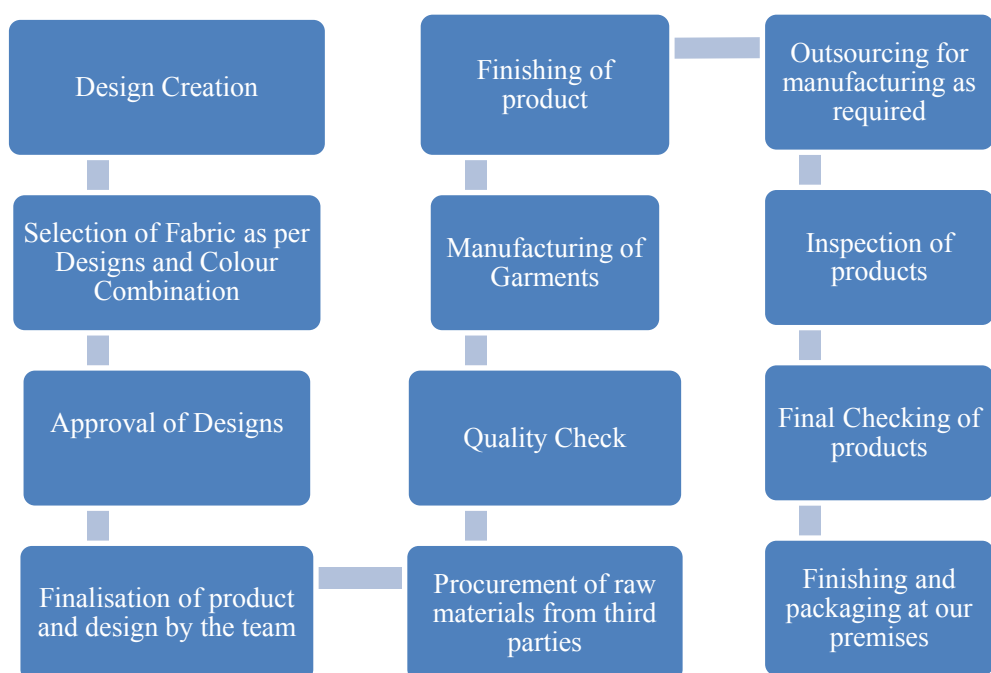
Design Creation

Selection of Fabric as per Designs and Colour Combination

Approval of Designs

Finalisation of product and design by the team

Procurement of raw materials from third parties

Quality Check

Manufacturing of Garments

Finishing of product

Outsourcing for manufacturing as required

Inspection of products

Final Checking of products

Finishing and packaging at our premises